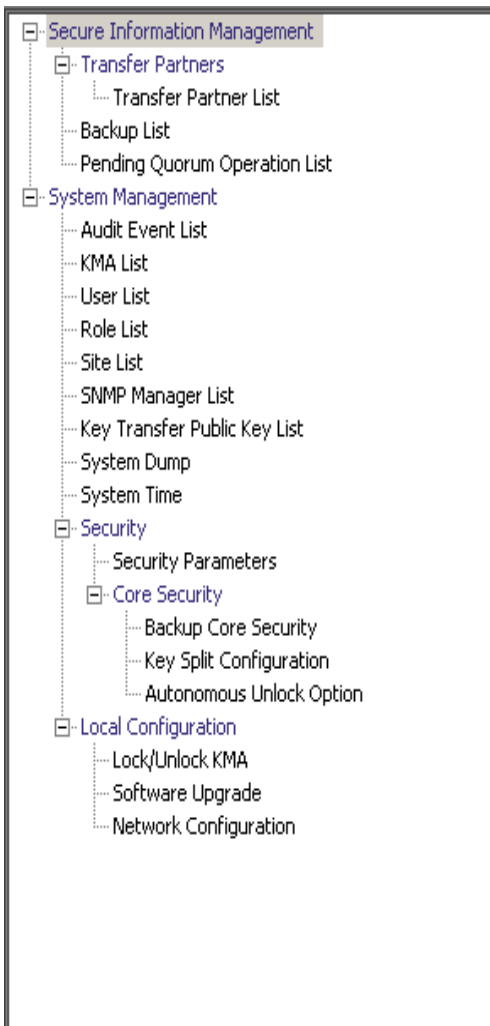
Secure Information Management
Transfer Partners
Transfer Partner List
Backup List
Pending Quorum Operation List
System Management
Audit Event List
KMA List
User List
Role List
Site List
SNMP Manager List
Key Transfer Public Key List
System Dump
System Time
Security
Security Parameters
Core Security
Backup Core Security
Key Split Configuration
Autonomous Unlock Option
Local Configuration
Lock/Unlock KMA
Software Upgrade
Network Configuration